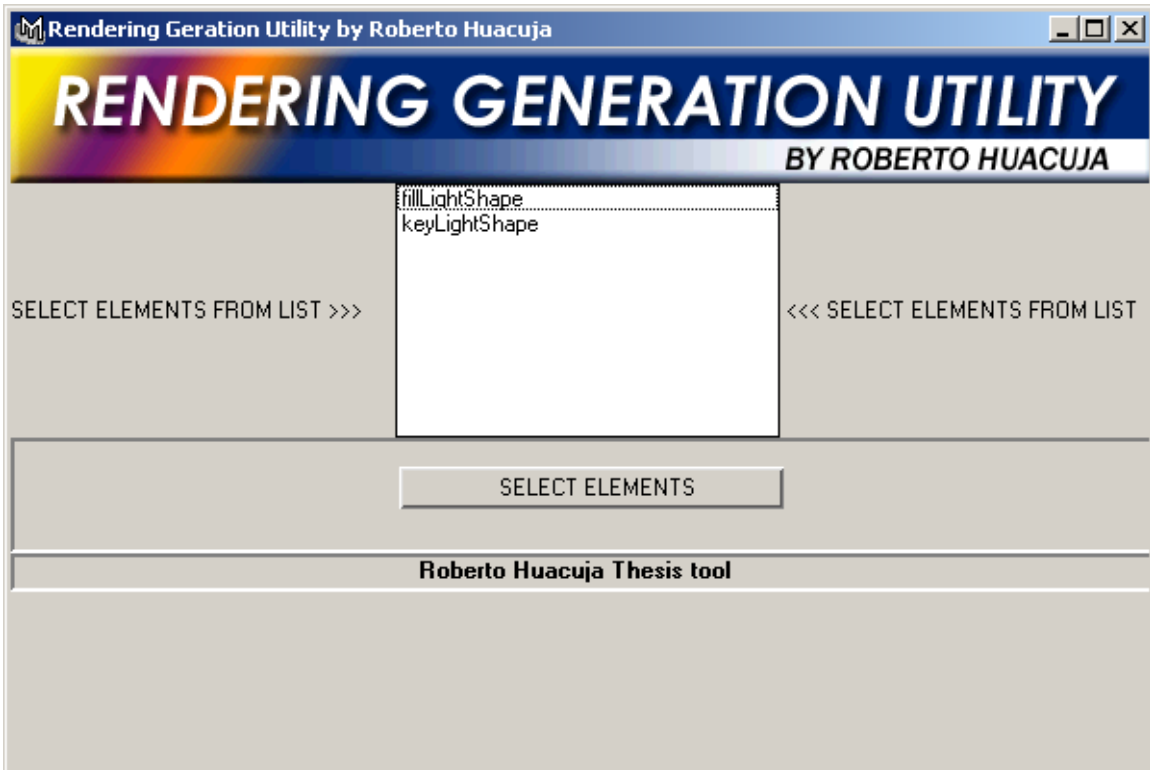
Rendering Geration Utility by Roberto Huacuja

RENDERING GENERATION UTILITY
BY ROBERTO HUACUJA

SELECT ELEMENTS FROM LIST >>>

fillLightShape
keyLightShape

<<< SELECT ELEMENTS FROM LIST

SELECT ELEMENTS

Roberto Huacuja Thesis tool